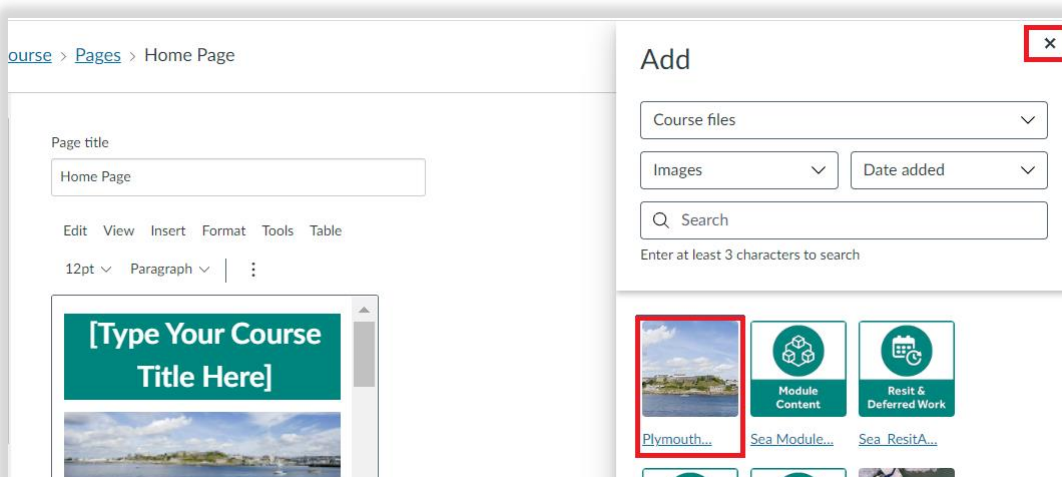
ourse > Pages > Home Page

Page title

Home Page

Edit View Insert Format Tools Table

12pt Paragraph

[Type Your Course Title Here]

Add

×

Course files

Images

Date added

Search

Enter at least 3 characters to search

Module Content

Resit & Deferred Work

Plymouth...

Sea Module...

Sea ResitA...